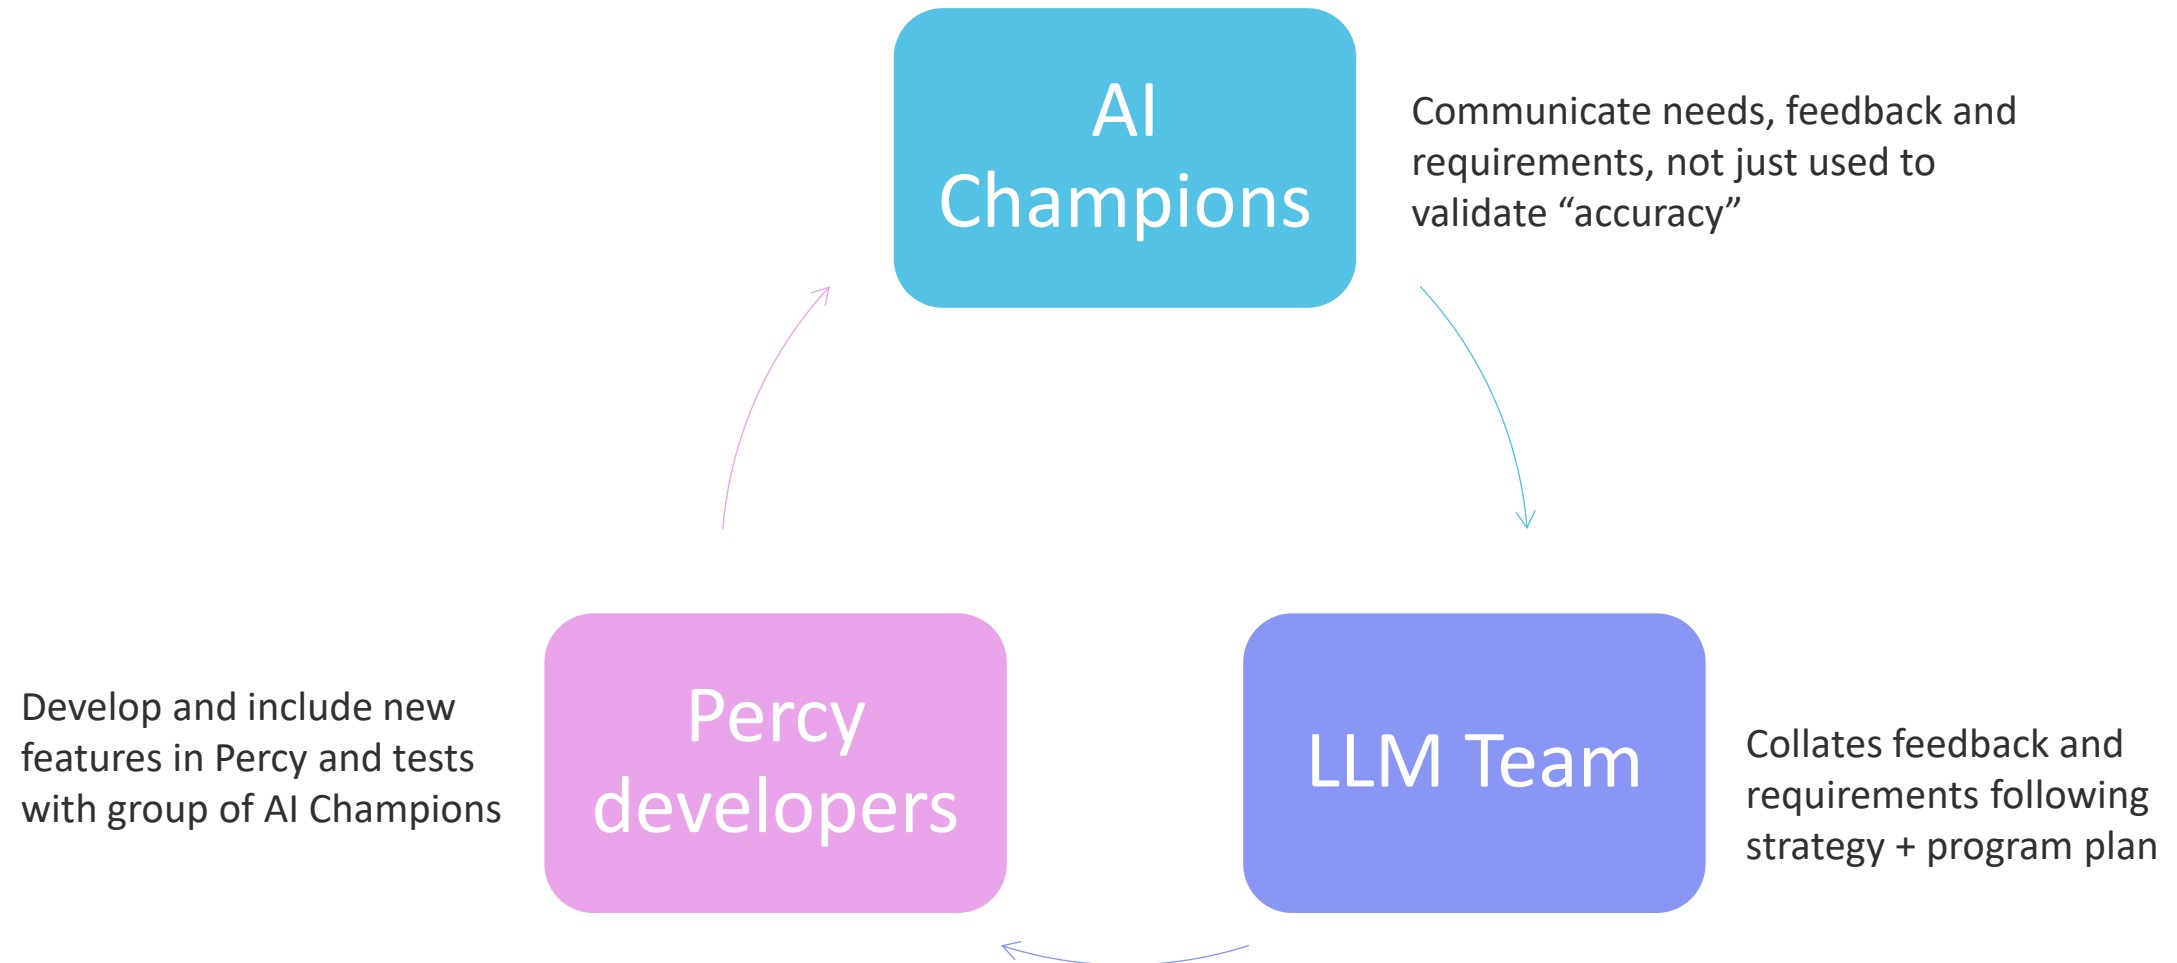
AI Champions

Communicate needs, feedback and requirements, not just used to validate “accuracy”

Develop and include new features in Percy and tests with group of AI Champions

Percy developers

LLM Team

Collates feedback and requirements following strategy + program plan